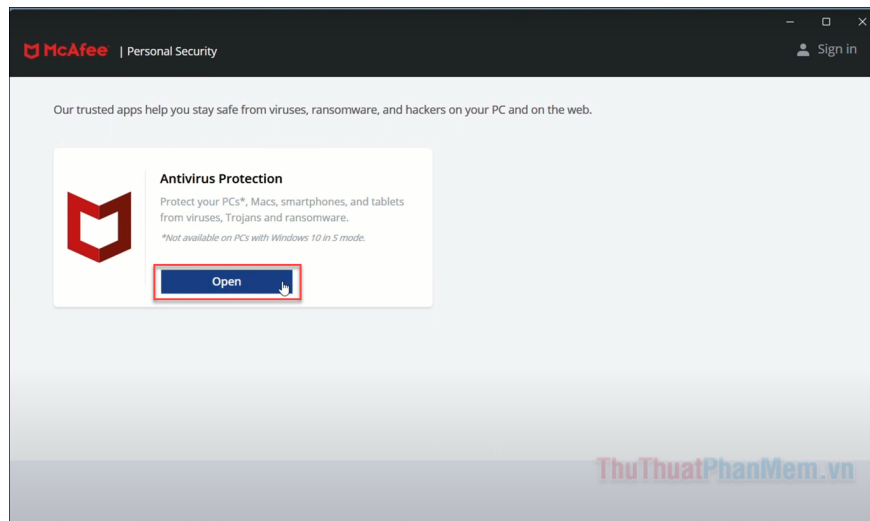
McAfee | Personal Security

Sign in

Our trusted apps help you stay safe from viruses, ransomware, and hackers on your PC and on the web.

Antivirus Protection

Protect your PCs*, Macs, smartphones, and tablets from viruses, Trojans and ransomware.

*Not available on PCs with Windows 10 in S mode.

Open

ThuThuatPhanMem.vn